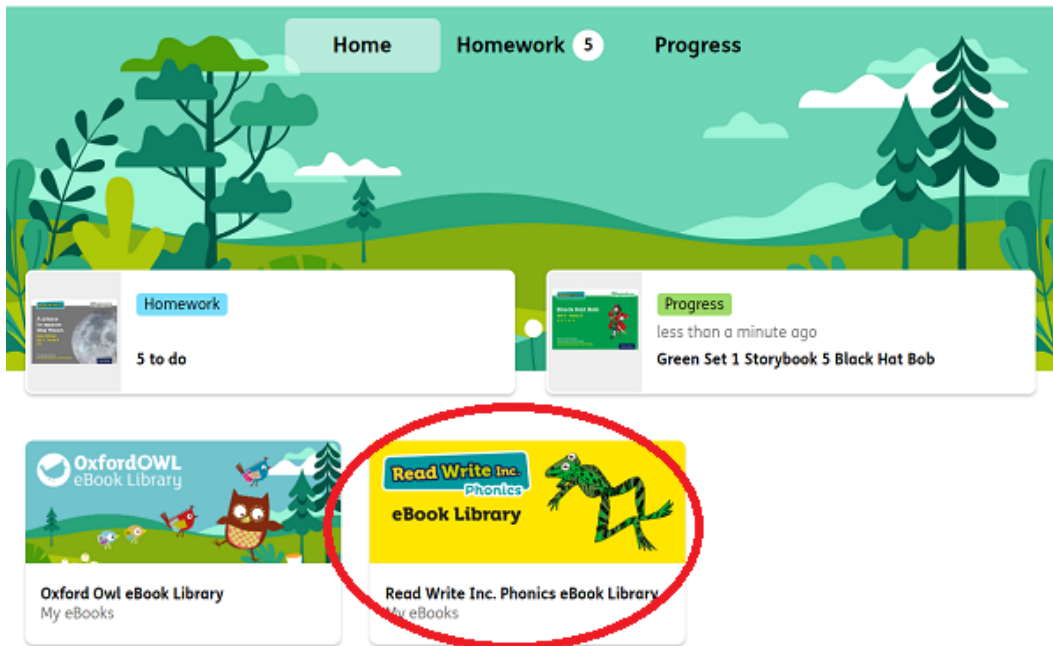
Home Homework 5 Progress

Homework
5 to do

Progress
less than a minute ago
Green Set 1 Storybook 5 Black Hat Bob

OxfordOWL eBook Library

Oxford Owl eBook Library
My eBooks

Read Write Inc. Phonics
eBook Library

Read Write Inc. Phonics eBook Library
My eBooks